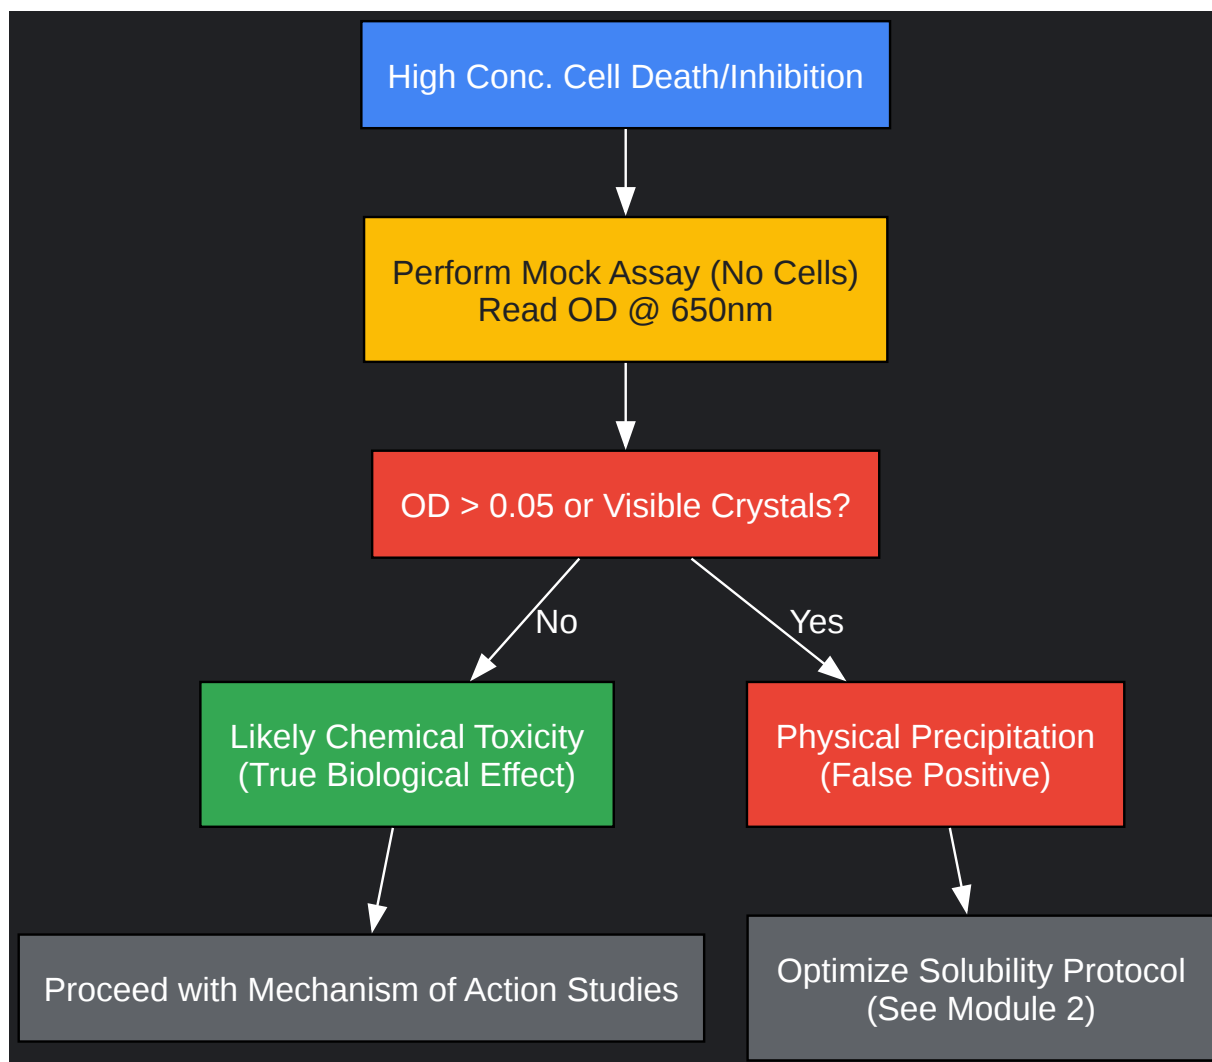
High Conc. Cell Death/Inhibition

Perform Mock Assay (No Cells)
Read OD @ 650nm

OD > 0.05 or Visible Crystals?

No

Yes

Likely Chemical Toxicity
(True Biological Effect)

Physical Precipitation
(False Positive)

Proceed with Mechanism of Action Studies

Optimize Solubility Protocol
(See Module 2)